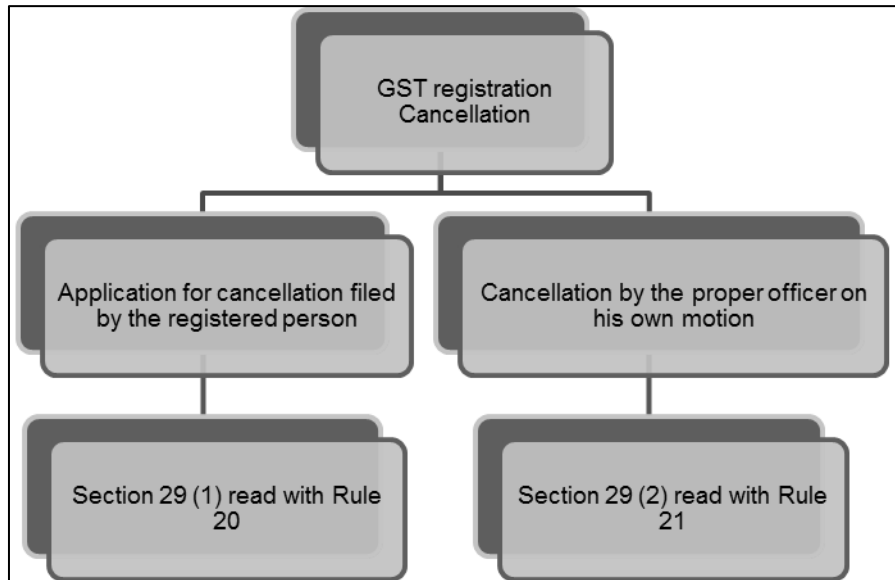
GST registration Cancellation

Application for cancellation filed by the registered person

Cancellation by the proper officer on his own motion

Section 29 (1) read with Rule 20

Section 29 (2) read with Rule 21